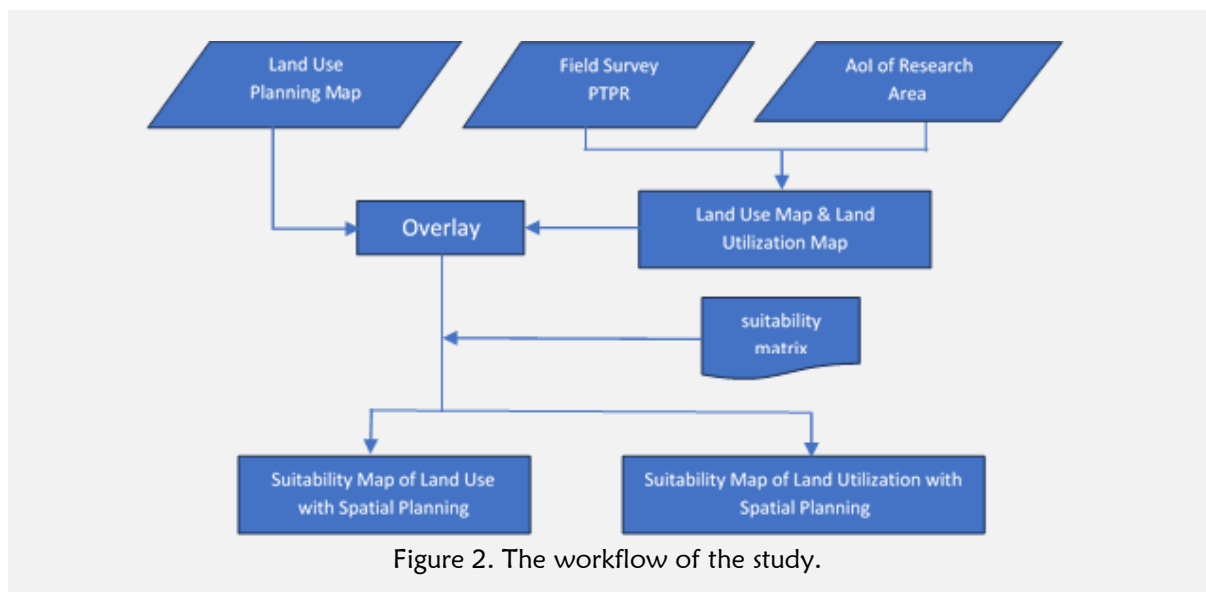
Land Use Planning Map

Field Survey PTPR

AoI of Research Area

Overlay

Land Use Map & Land Utilization Map

suitability matrix

Suitability Map of Land Use with Spatial Planning

Suitability Map of Land Utilization with Spatial Planning

Figure 2. The workflow of the study.